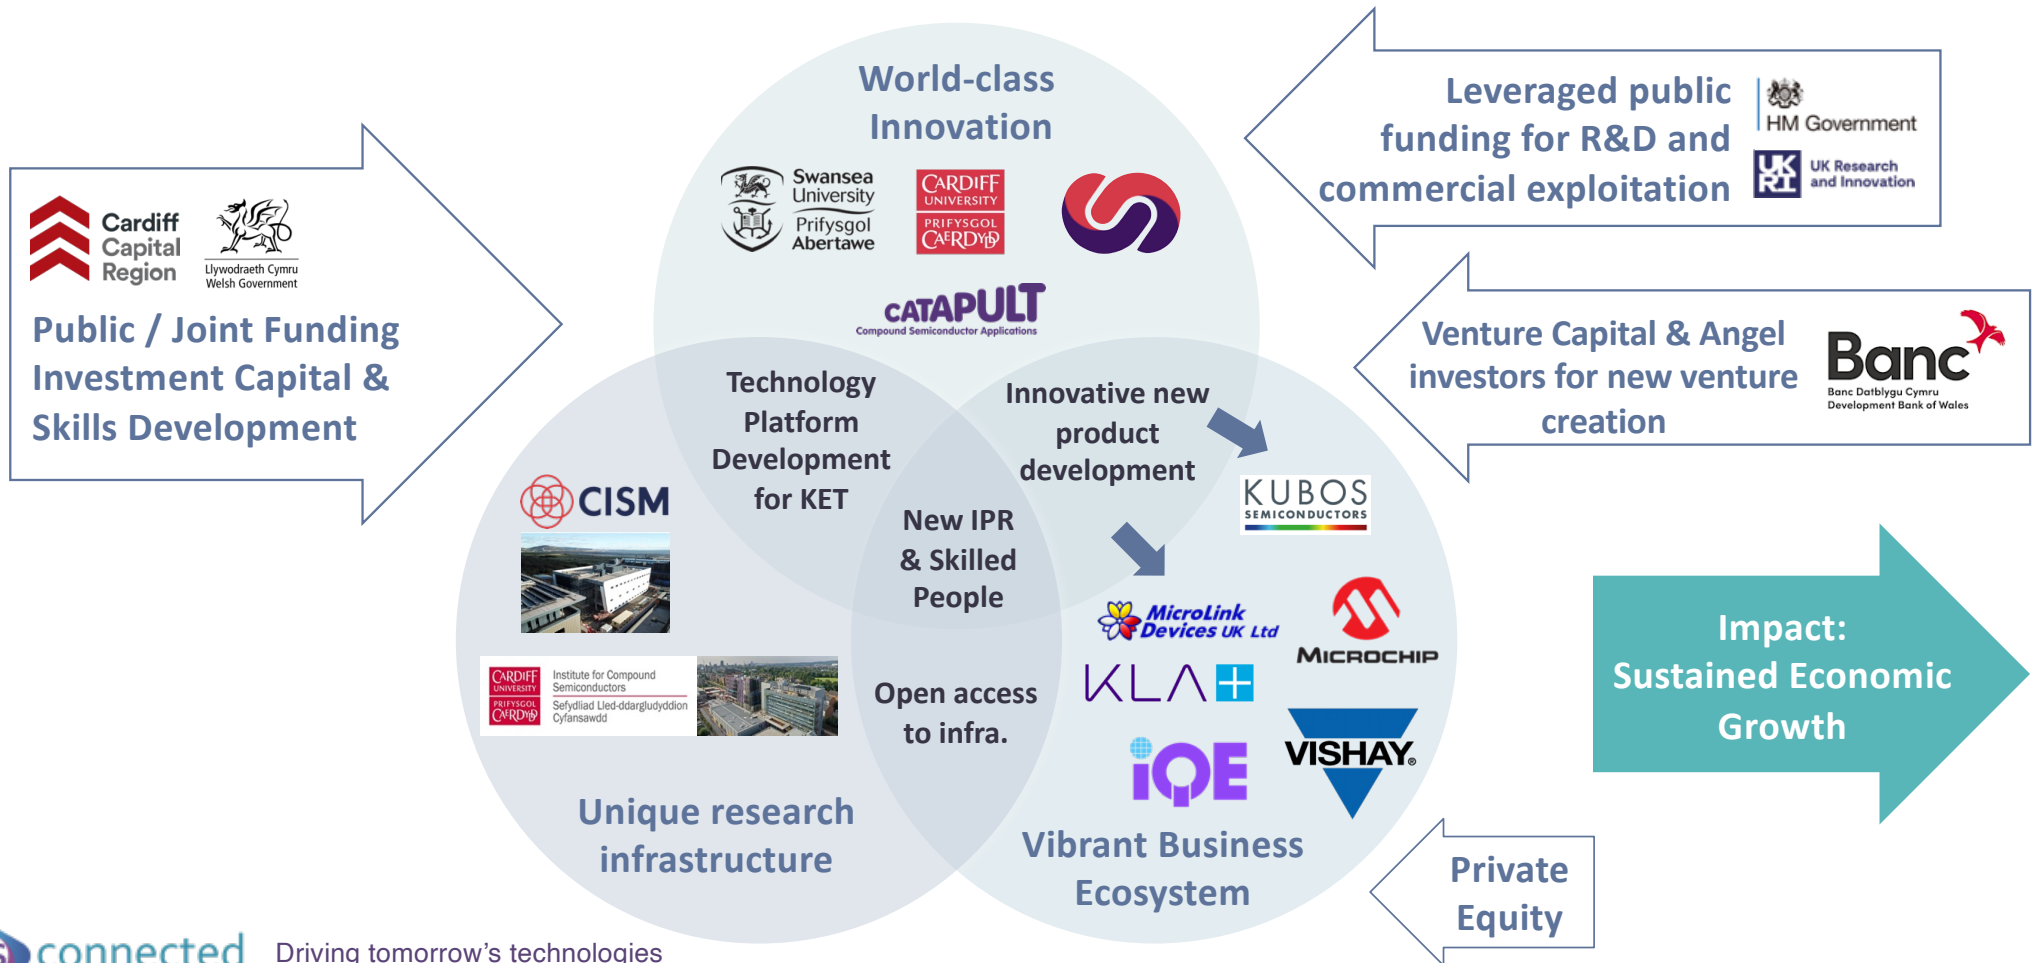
Cardiff Capital Region

Llywodraeth Cymru Welsh Government

Public / Joint Funding Investment Capital & Skills Development

World-class Innovation

Swansea University Prifysgol Abertawe

CARDIFF UNIVERSITY PRIFYSGOL CAERDYDD

CATAPULT Compound Semiconductor Applications

Leveraged public funding for R&D and commercial exploitation

HM Government

UK RI UK Research and Innovation

Venture Capital & Angel investors for new venture creation

Banc Banc Datblygu Cymru Development Bank of Wales

Technology Platform Development for KET

Innovative new product development

New IPR & Skilled People

Open access to infra.

CISM

CARDIFF UNIVERSITY PRIFYSGOL CAERDYDD Institute for Compound Semiconductors Sefydliad Lled-ddargludyddion Cyfansawdd

KUBOS SEMICONDUCTORS

MicroLink Devices UK Ltd

MICROCHIP

KLA+

IQE

VISHAY.

Unique research infrastructure

Vibrant Business Ecosystem

Impact: Sustained Economic Growth

Private Equity

connected Driving tomorrow's technologies